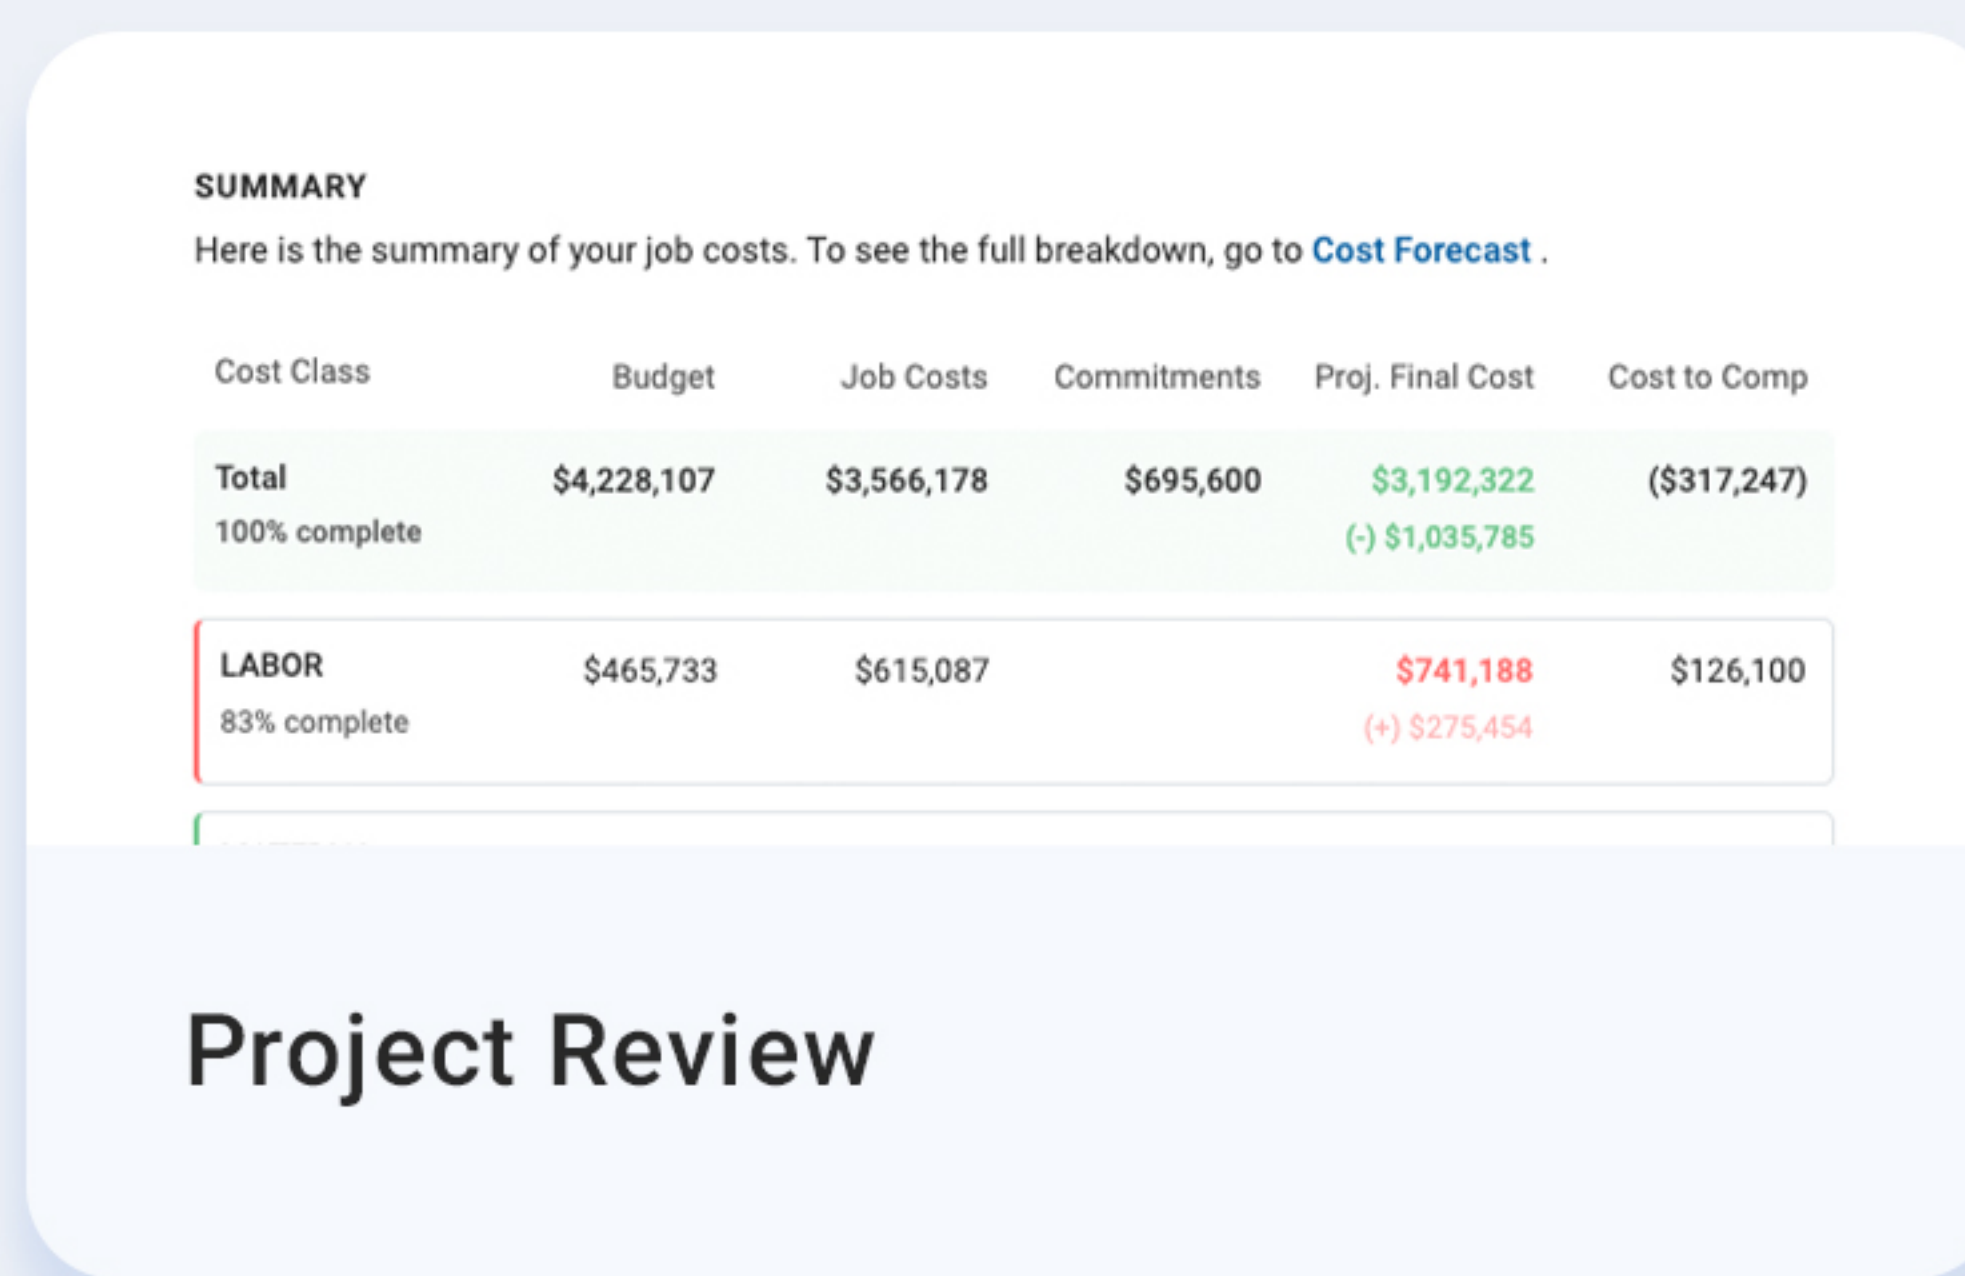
SUMMARY

Here is the summary of your job costs. To see the full breakdown, go to Cost Forecast .

| Cost Class | Budget | Job Costs | Commitments | Proj. Final Cost | Cost to Comp |
|---|---|---|---|---|---|
| Total 100% complete | $4,228,107 | $3,566,178 | $695,600 | $3,192,322 (-) $1,035,785 | ($317,247) |
| LABOR 83% complete | $465,733 | $615,087 | | $741,188 (+) $275,454 | $126,100 |

Project Review